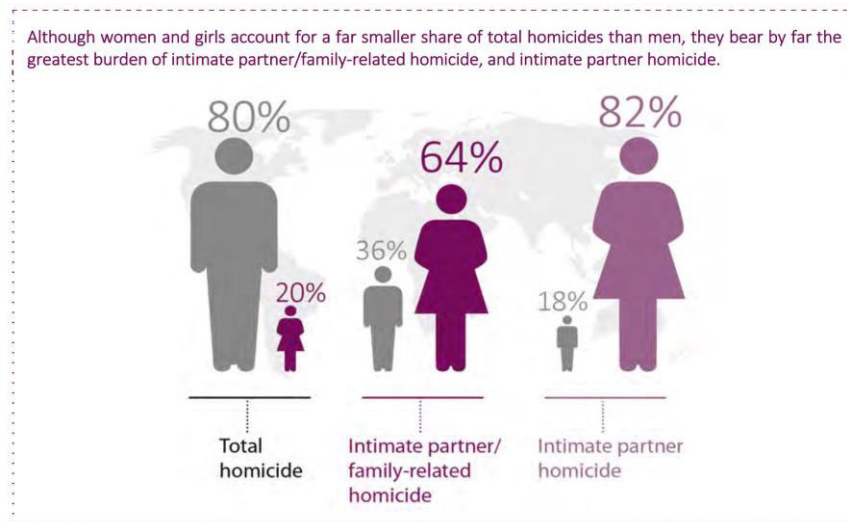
Although women and girls account for a far smaller share of total homicides than men, they bear by far the greatest burden of intimate partner/family-related homicide, and intimate partner homicide.

80%

20%

36%

64%

18%

82%

Total homicide

Intimate partner/ family-related homicide

Intimate partner homicide